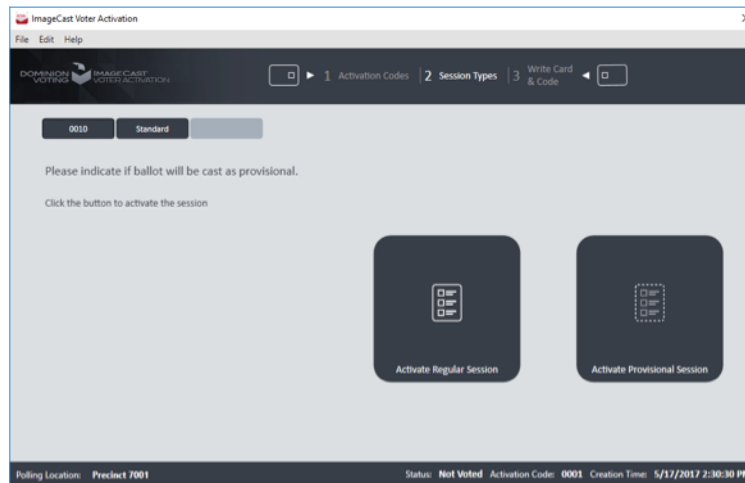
ImageCast Voter Activation
File Edit Help

DOMINION VOTING IMAGECAST VOTER ACTIVATION

1 Activation Codes 2 Session Types 3 Write Card & Code

0010 Standard

Please indicate if ballot will be cast as provisional.

Click the button to activate the session

Activate Regular Session

Activate Provisional Session

Polling Location: Precinct 7001

Status: Not Voted Activation Code: 0001 Creation Time: 5/17/2017 2:30:30 P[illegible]